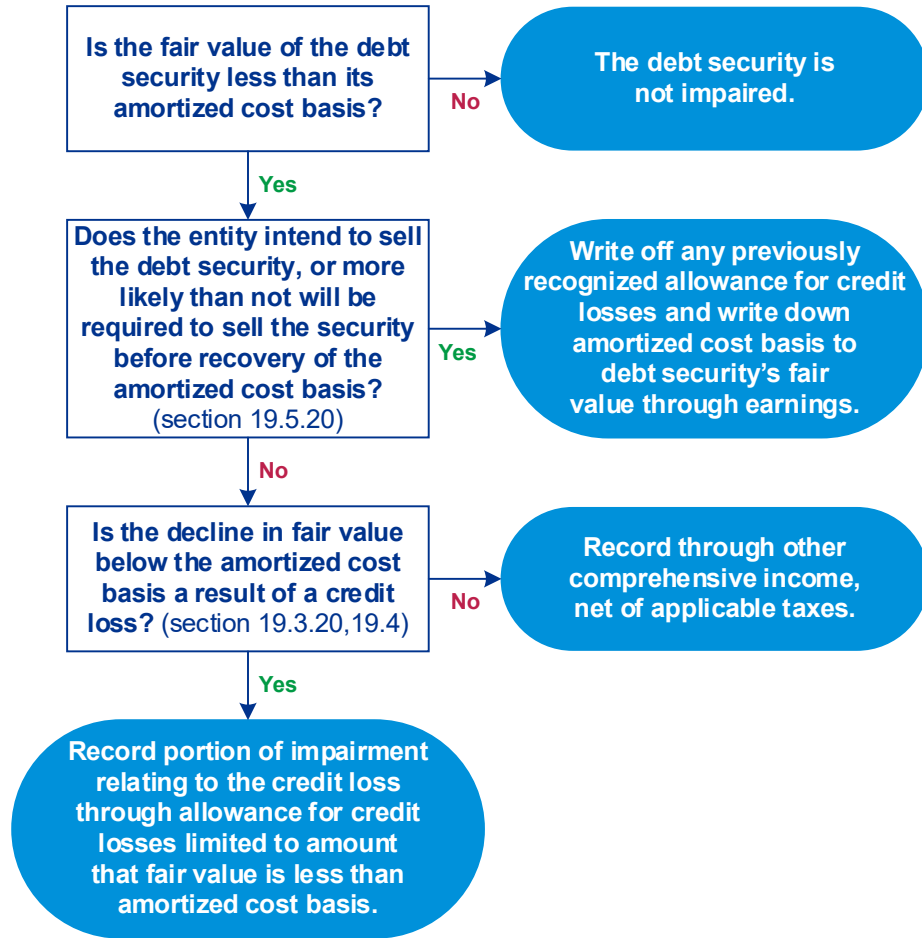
Is the fair value of the debt security less than its amortized cost basis?

No

The debt security is not impaired.

Yes

Does the entity intend to sell the debt security, or more likely than not will be required to sell the security before recovery of the amortized cost basis? (section 19.5.20)

Yes

Write off any previously recognized allowance for credit losses and write down amortized cost basis to debt security's fair value through earnings.

No

Is the decline in fair value below the amortized cost basis a result of a credit loss? (section 19.3.20,19.4)

No

Record through other comprehensive income, net of applicable taxes.

Yes

Record portion of impairment relating to the credit loss through allowance for credit losses limited to amount that fair value is less than amortized cost basis.